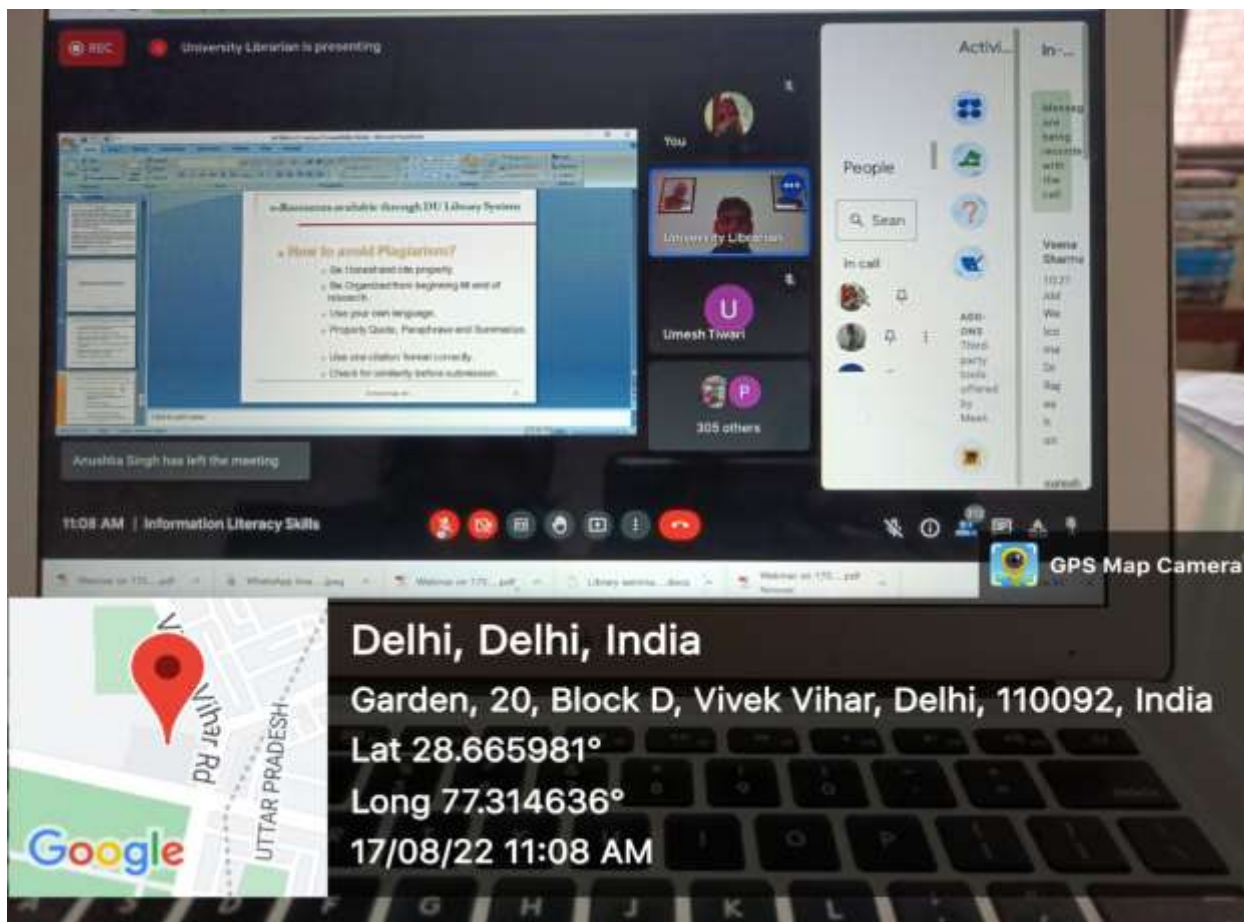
REC

University Librarian is presenting

e-Resources available through DU Library System

How to avoid Plagiarism?

Be Honest and cite properly.

Be Organized from beginning till end of research.

Use your own language.

Properly Quote, Paraphrase and Summarize.

Use one citation format correctly.

Check for similarity before submission.

You

University Librarian

U

Umesh Tiwari

P

305 others

Activi...

People

Search

In call

ADD-ONS Third-party tools offered by Meet

In-...

Messages are being recorded with the call

Veena Sharma

10:27 AM

We

lco

me

Dr

Raj

ee

v

sir

Anushka Singh has left the meeting

11:08 AM | Information Literacy Skills

GPS Map Camera

Vivek Vihar Rd

UTTAR PRADESH

Google

Delhi, Delhi, India

Garden, 20, Block D, Vivek Vihar, Delhi, 110092, India

Lat 28.665981°

Long 77.314636°

17/08/22 11:08 AM